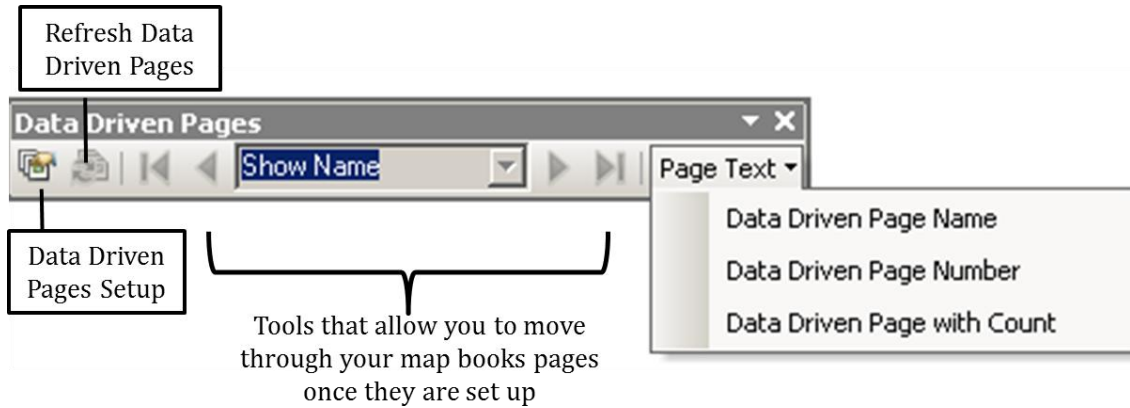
Refresh Data Driven Pages

Data Driven Pages

Show Name

Page Text

Data Driven Page Name

Data Driven Page Number

Data Driven Page with Count

Data Driven Pages Setup

Tools that allow you to move through your map books pages once they are set up